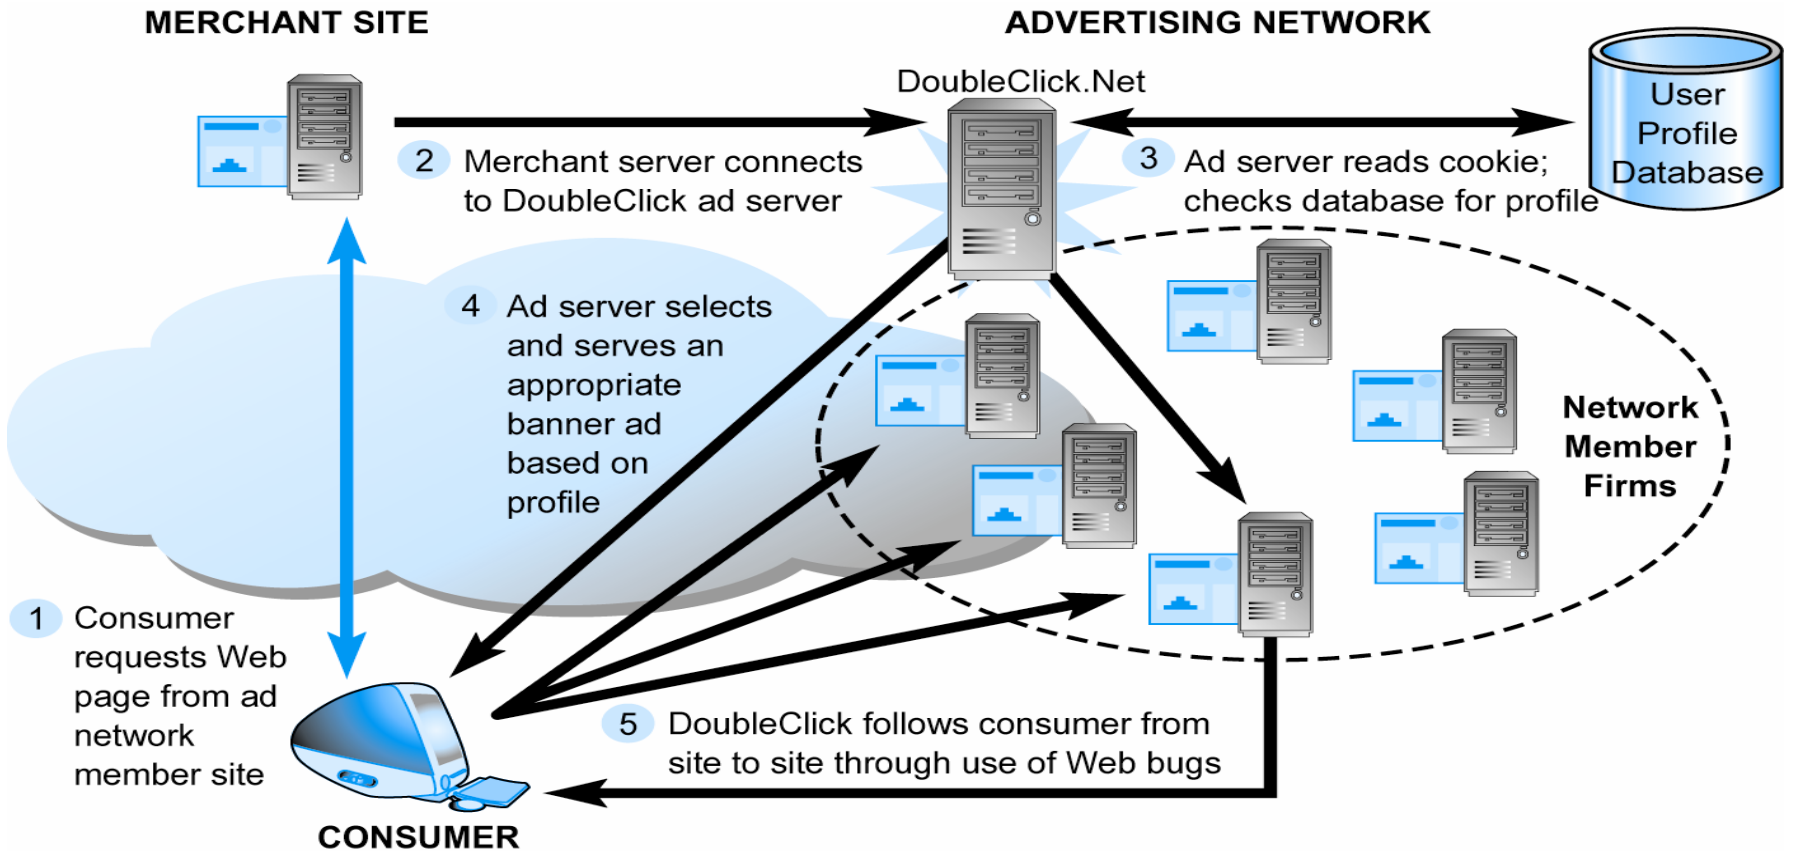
MERCHANT SITE

ADVERTISING NETWORK

DoubleClick.Net

User Profile Database

2 Merchant server connects to DoubleClick ad server

3 Ad server reads cookie; checks database for profile

4 Ad server selects and serves an appropriate banner ad based on profile

Network Member Firms

1 Consumer requests Web page from ad network member site

5 DoubleClick follows consumer from site to site through use of Web bugs

CONSUMER